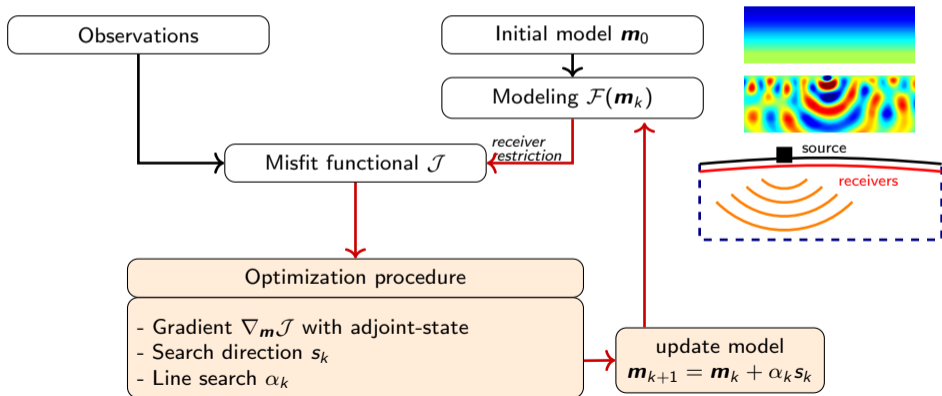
Observations

Initial model $\boldsymbol{m}_0$

Modeling $\mathcal{F}(\boldsymbol{m}_k)$

receiver restriction

Misfit functional $\mathcal{J}$

source

receivers

Optimization procedure

- Gradient $\nabla_{\boldsymbol{m}}\mathcal{J}$ with adjoint-state
- Search direction $\boldsymbol{s}_k$
- Line search $\alpha_k$

update model
$\boldsymbol{m}_{k+1} = \boldsymbol{m}_k + \alpha_k \boldsymbol{s}_k$